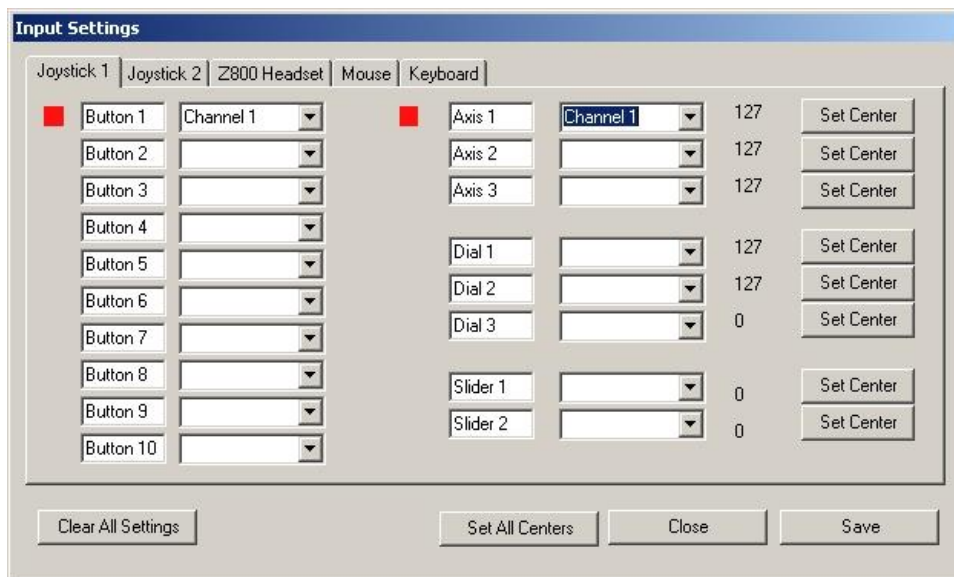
Input Settings

Joystick 1 | Joystick 2 | Z800 Headset | Mouse | Keyboard

Button 1 Channel 1
Button 2
Button 3
Button 4
Button 5
Button 6
Button 7
Button 8
Button 9
Button 10

Axis 1 Channel 1 127 Set Center
Axis 2 127 Set Center
Axis 3 127 Set Center

Dial 1 127 Set Center
Dial 2 127 Set Center
Dial 3 0 Set Center

Slider 1 0 Set Center
Slider 2 0 Set Center

Clear All Settings
Set All Centers
Close
Save